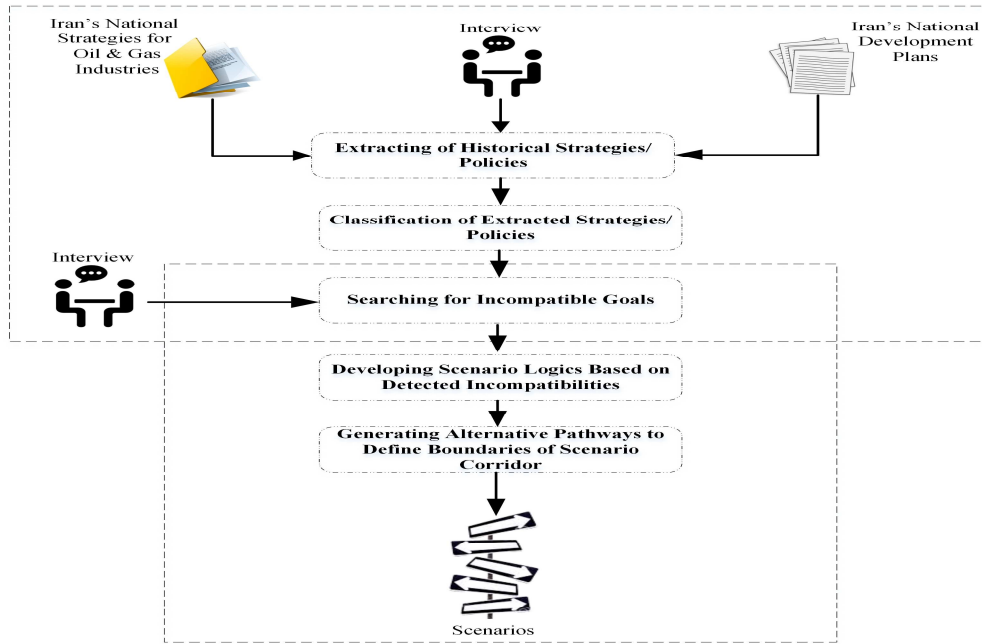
Iran's National Strategies for Oil & Gas Industries

Interview

Iran's National Development Plans

Extracting of Historical Strategies/ Policies

Classification of Extracted Strategies/ Policies

Interview

Searching for Incompatible Goals

Developing Scenario Logics Based on Detected Incompatibilities

Generating Alternative Pathways to Define Boundaries of Scenario Corridor

Scenarios